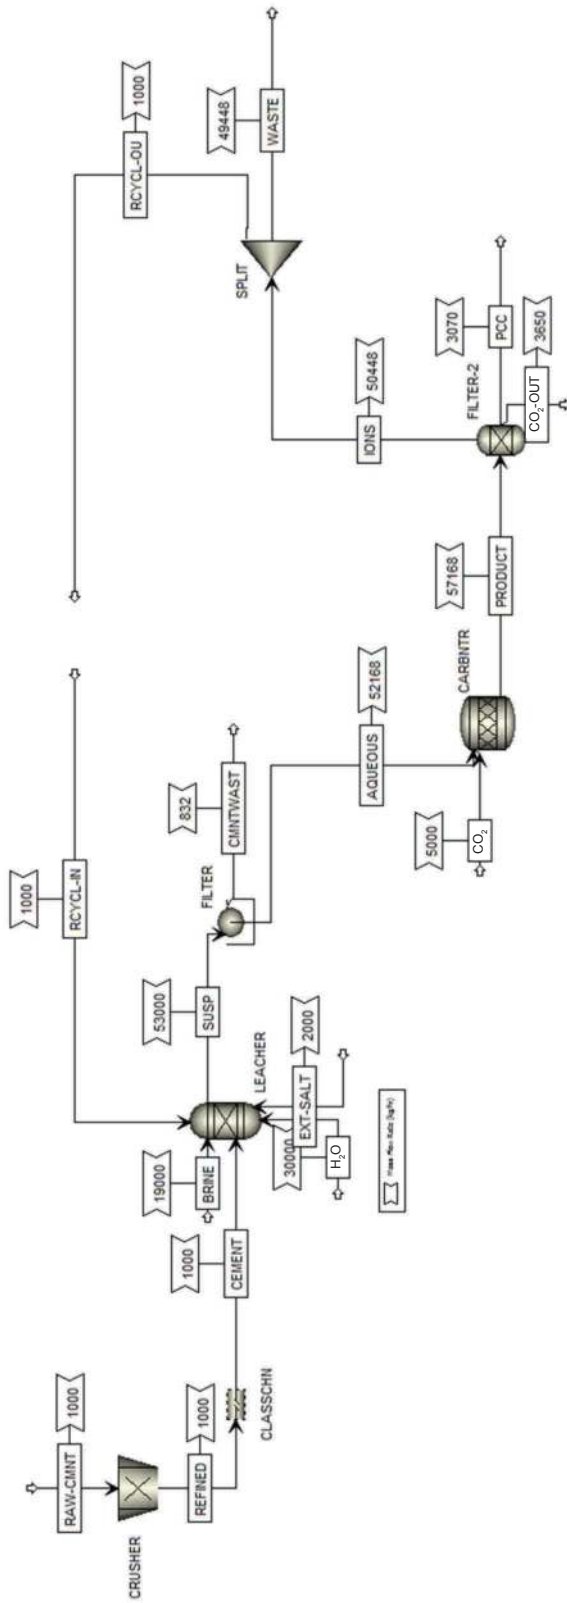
RAW-CMNT
1000
CRUSHER
REFINED
1000
CLASSCHN
CEMENT
1000
BRINE
19000
LEACHER
$H_2O$
30000
EXT-SALT
2000
SUSP
53000
RCYCL-IN
1000
FILTER
CMNTWAST
832
AQUEOUS
52168
$CO_2$
5000
CARBNTR
PRODUCT
57168
FILTER-2
IONS
50448
PCC
3070
$CO_2$-OUT
3650
SPLIT
WASTE
49448
RCYCL-OU
1000
Mass Flow Rate (kg/hr)